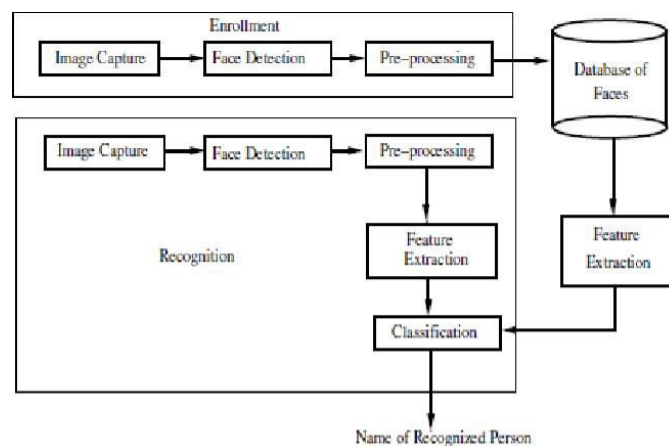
Enrollment

Image Capture

Face Detection

Pre–processing

Database of Faces

Image Capture

Face Detection

Pre–processing

Recognition

Feature Extraction

Feature Extraction

Classification

Name of Recognized Person